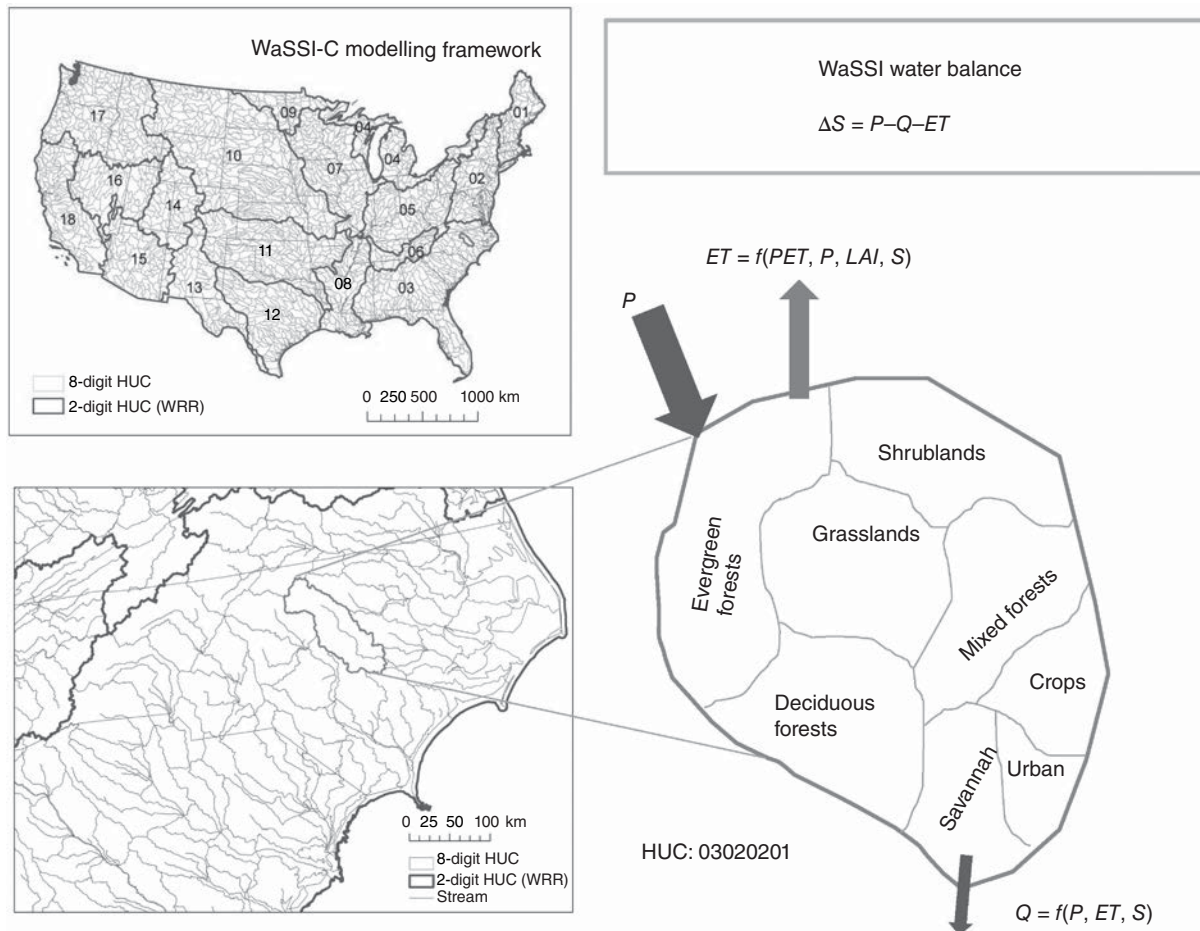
WaSSI-C modelling framework

17
09
04
01
10
04
07
16
02
14
05
18
11
06
15
08
03
13
12

8-digit HUC
2-digit HUC (WRR)

0 250 500 1000 km

WaSSI water balance

$\Delta S = P - Q - ET$

$ET = f(PET, P, LAI, S)$

$P$

Shrublands

Evergreen forests

Grasslands

Mixed forests

Crops

Deciduous forests

Savannah

Urban

0 25 50 100 km

8-digit HUC
2-digit HUC (WRR)
Stream

HUC: 03020201

$Q = f(P, ET, S)$